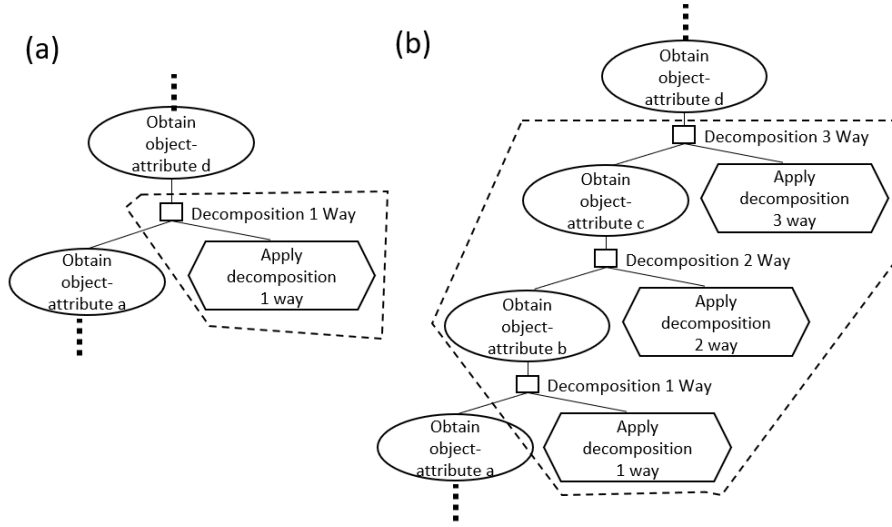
(a)

Obtain object-attribute d

Decomposition 1 Way

Obtain object-attribute a

Apply decomposition 1 way

(b)

Obtain object-attribute d

Decomposition 3 Way

Obtain object-attribute c

Apply decomposition 3 way

Decomposition 2 Way

Obtain object-attribute b

Apply decomposition 2 way

Decomposition 1 Way

Obtain object-attribute a

Apply decomposition 1 way